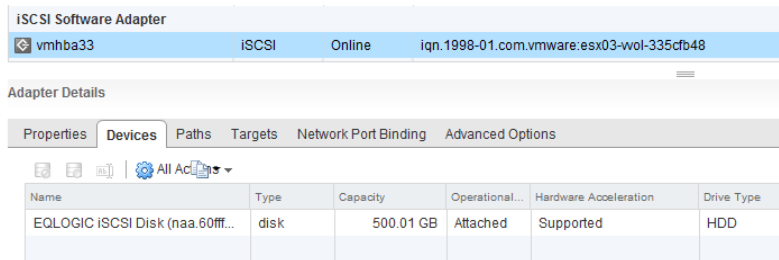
iSCSI Software Adapter

| vmhba33 | iSCSI | Online | iqn.1998-01.com.vmware:esx03-wol-335cfb48 |
|---|---|---|---|

Adapter Details

Properties | Devices | Paths | Targets | Network Port Binding | Advanced Options

All Ac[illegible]s ▾

| Name | Type | Capacity | Operational... | Hardware Acceleration | Drive Type |
|---|---|---|---|---|---|
| EQLOGIC iSCSI Disk (naa.60fff... | disk | 500.01 GB | Attached | Supported | HDD |